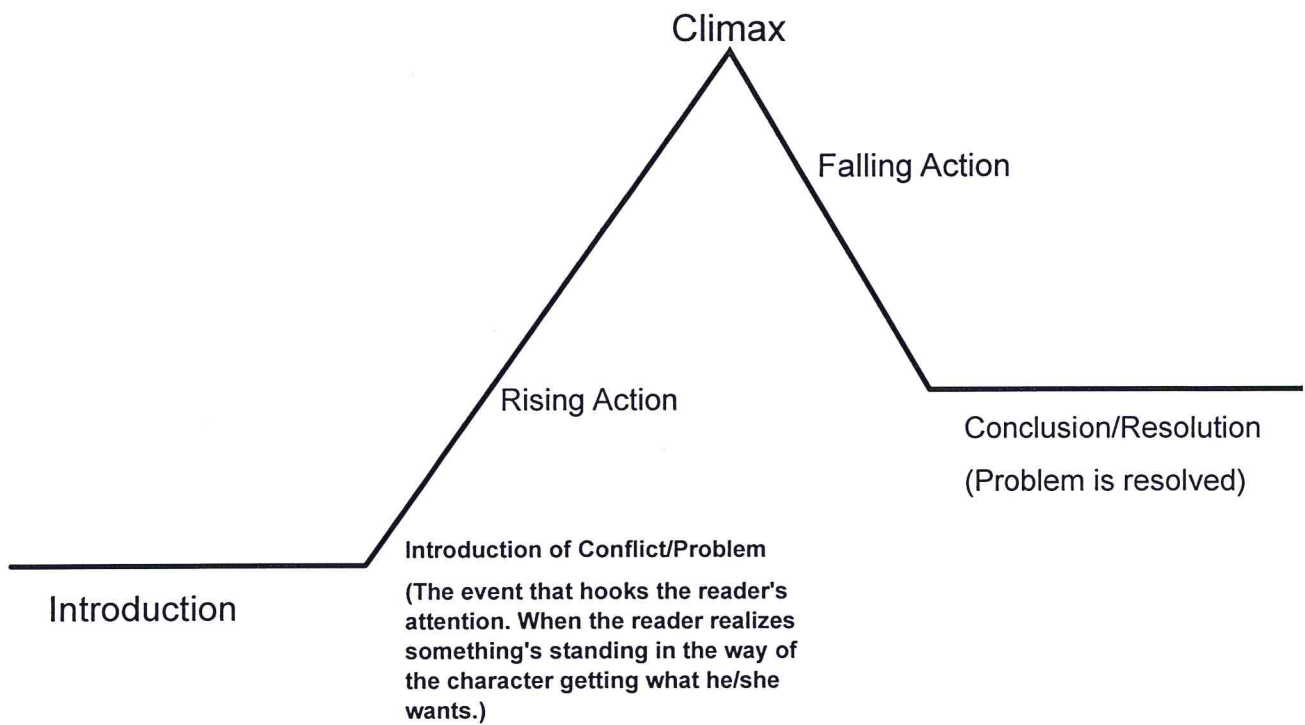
Climax

Falling Action

Rising Action

Conclusion/Resolution

(Problem is resolved)

Introduction

Introduction of Conflict/Problem

(The event that hooks the reader's attention. When the reader realizes something's standing in the way of the character getting what he/she wants.)